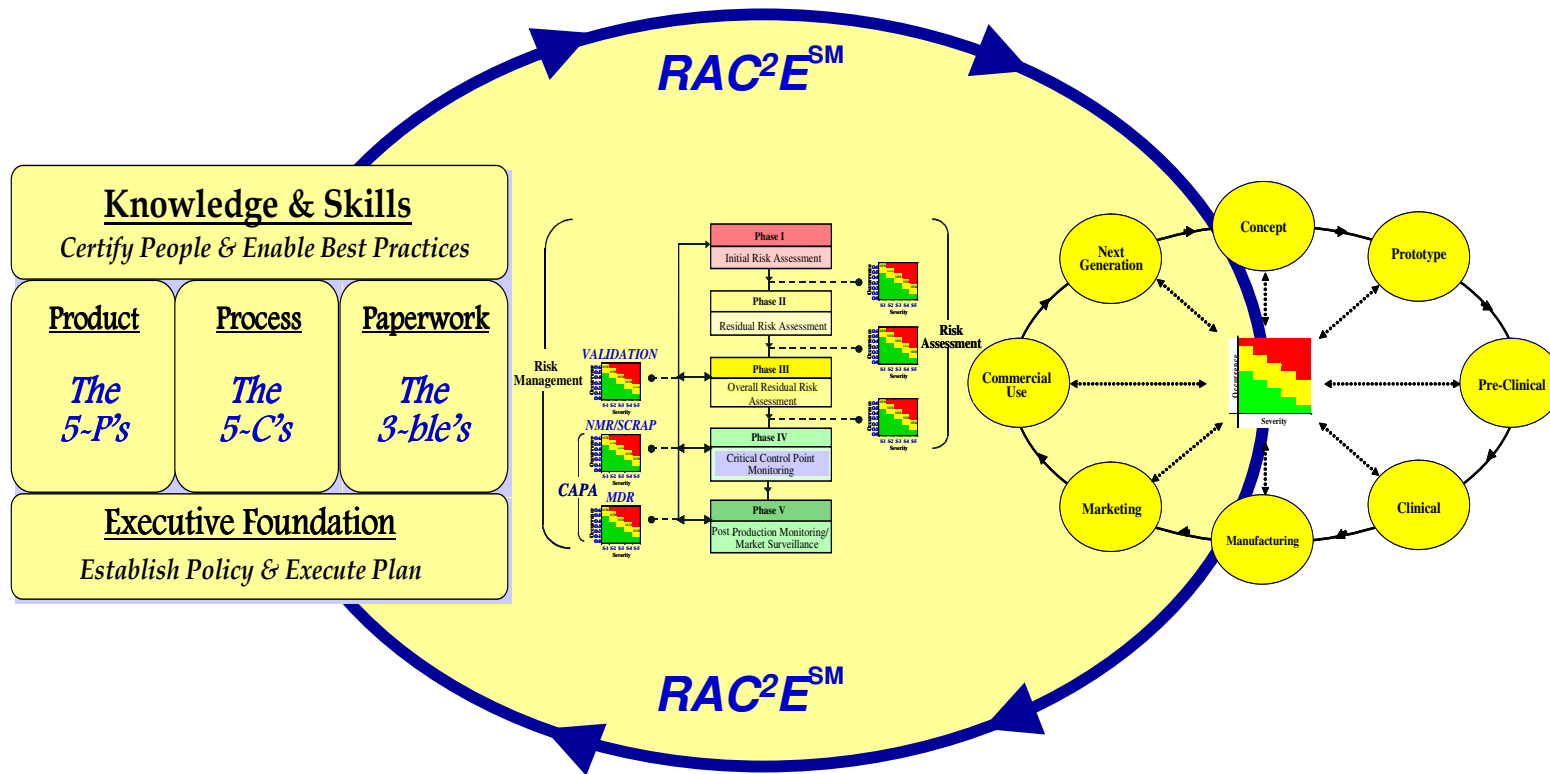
$RAC^2E^{SM}$

Knowledge & Skills
Certify People & Enable Best Practices

Product
The 5~P's

Process
The 5~C's

Paperwork
The 3~ble's

Executive Foundation
Establish Policy & Execute Plan

Risk Management

VALIDATION

NMR/SCRAP

CAPA

MDR

Phase I
Initial Risk Assessment

Phase II
Residual Risk Assessment

Phase III
Overall Residual Risk Assessment

Phase IV
Critical Control Point Monitoring

Phase V
Post Production Monitoring/ Market Surveillance

S1 S2 S3 S4 S5
Severity

Risk Assessment

Concept

Prototype

Pre-Clinical

Clinical

Manufacturing

Marketing

Commercial Use

Next Generation

Severity

$RAC^2E^{SM}$